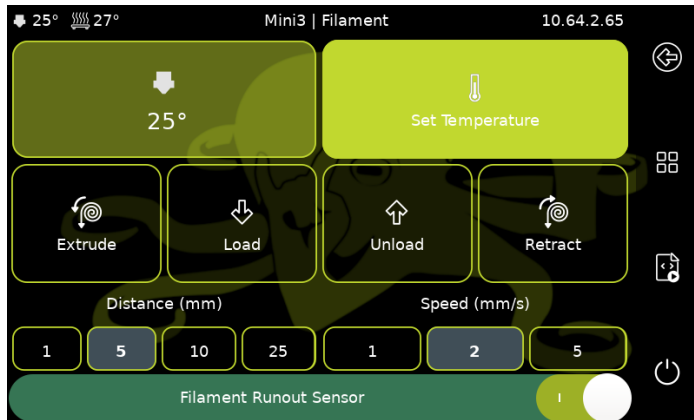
25° 27° Mini3 | Filament 10.64.2.65

25°

Set Temperature

Extrude

Load

Unload

Retract

Distance (mm)

Speed (mm/s)

| 1 | 5 | 10 | 25 | 1 | 2 | 5 |
|---|---|---|---|---|---|---|

Filament Runout Sensor

I